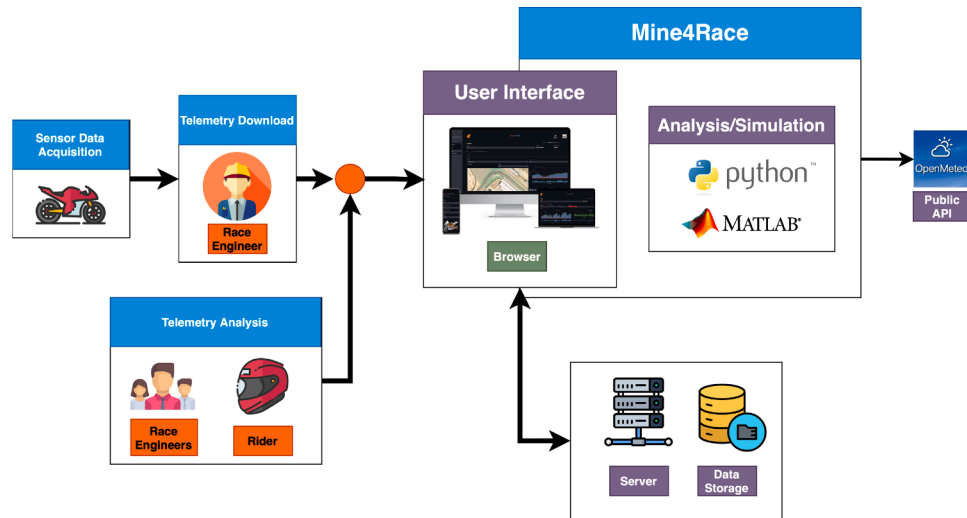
Mine4Race

Sensor Data Acquisition

Telemetry Download

Race Engineer

User Interface

Browser

Analysis/Simulation

python™

MATLAB®

OpenMeteo

Public API

Telemetry Analysis

Race Engineers

Rider

Server

Data Storage